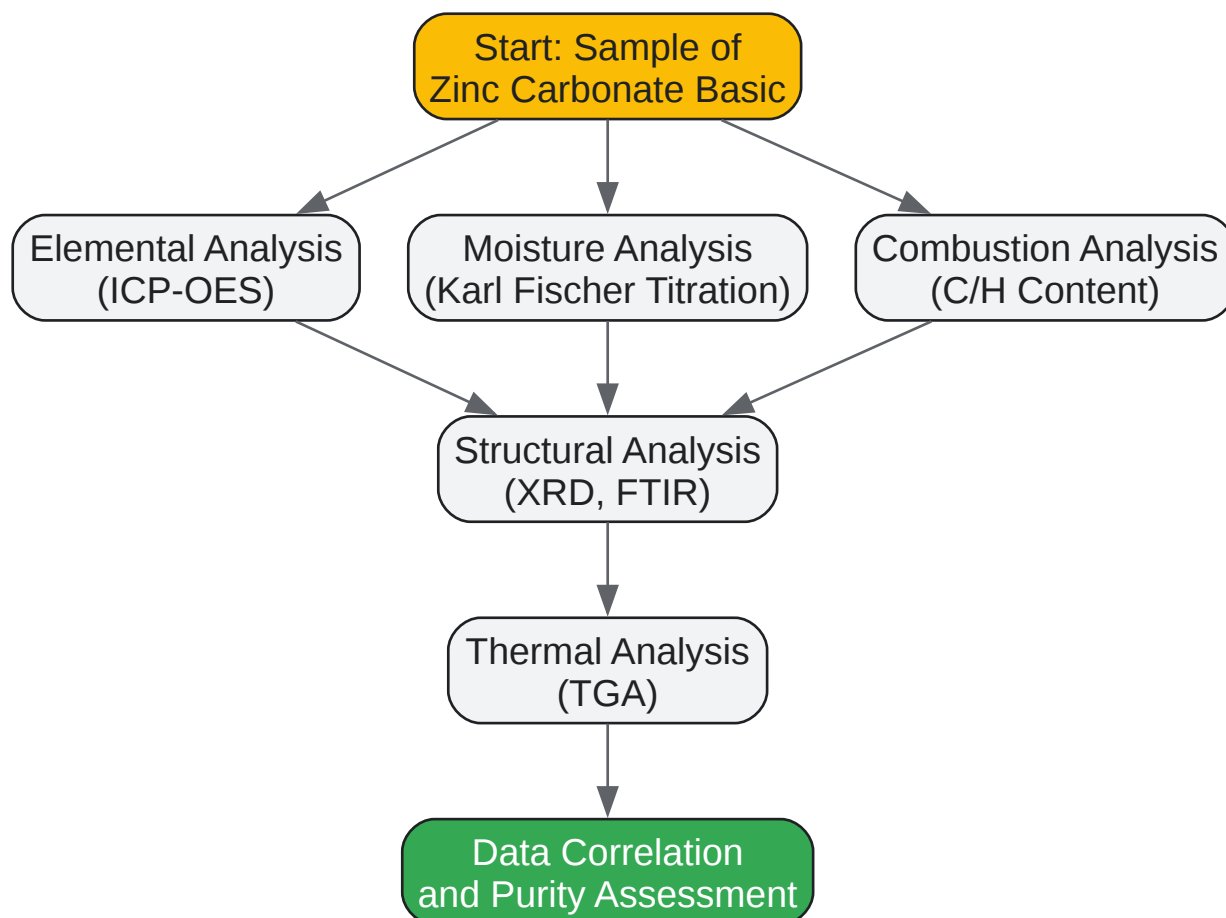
Start: Sample of Zinc Carbonate Basic

Elemental Analysis (ICP-OES)

Moisture Analysis (Karl Fischer Titration)

Combustion Analysis (C/H Content)

Structural Analysis (XRD, FTIR)

Thermal Analysis (TGA)

Data Correlation and Purity Assessment